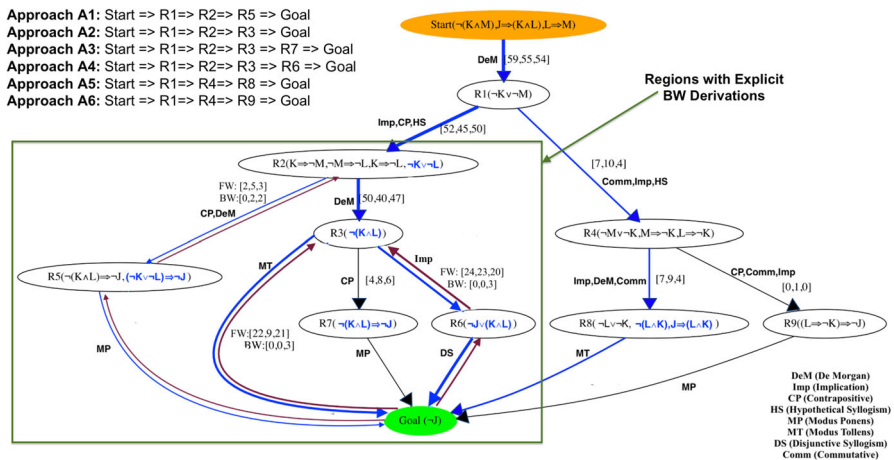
**Approach A1:** Start => R1=> R2=> R5 => Goal
**Approach A2:** Start => R1=> R2=> R3 => Goal
**Approach A3:** Start => R1=> R2=> R3 => R7 => Goal
**Approach A4:** Start => R1=> R2=> R3 => R6 => Goal
**Approach A5:** Start => R1=> R4=> R8 => Goal
**Approach A6:** Start => R1=> R4=> R9 => Goal

Start(¬(K∧M),J⇒(K∧L),L⇒M)

DeM [59,55,54]

R1(¬K∨¬M)

Regions with Explicit BW Derivations

Imp,CP,HS [52,45,50]

[7,10,4]

Comm,Imp,HS

R2(K⇒¬M,¬M⇒¬L,K⇒¬L,¬K∨¬L)

FW: [2,5,3]
BW:[0,2,2]

CP,DeM

DeM [50,40,47]

R3(¬(K∧L))

R4(¬M∨¬K,M⇒¬K,L⇒¬K)

Imp

FW: [24,23,20]
BW: [0,0,3]

MT

R5(¬(K∧L)⇒¬J,(¬K∨¬L)⇒¬J)

CP [4,8,6]

Imp,DeM,Comm [7,9,4]

CP,Comm,Imp [0,1,0]

FW:[22,9,21]
BW:[0,0,3]

R7(¬(K∧L)⇒¬J)

R6(¬J∨(K∧L))

R8(¬L∨¬K, ¬(L∧K),J⇒(L∧K))

R9((L⇒¬K)⇒¬J)

MP

MP

DS

MT

MP

Goal (¬J)

DeM (De Morgan)
Imp (Implication)
CP (Contrapositive)
HS (Hypothetical Syllogism)
MP (Modus Ponens)
MT (Modus Tollens)
DS (Disjunctive Syllogism)
Comm (Commutative)